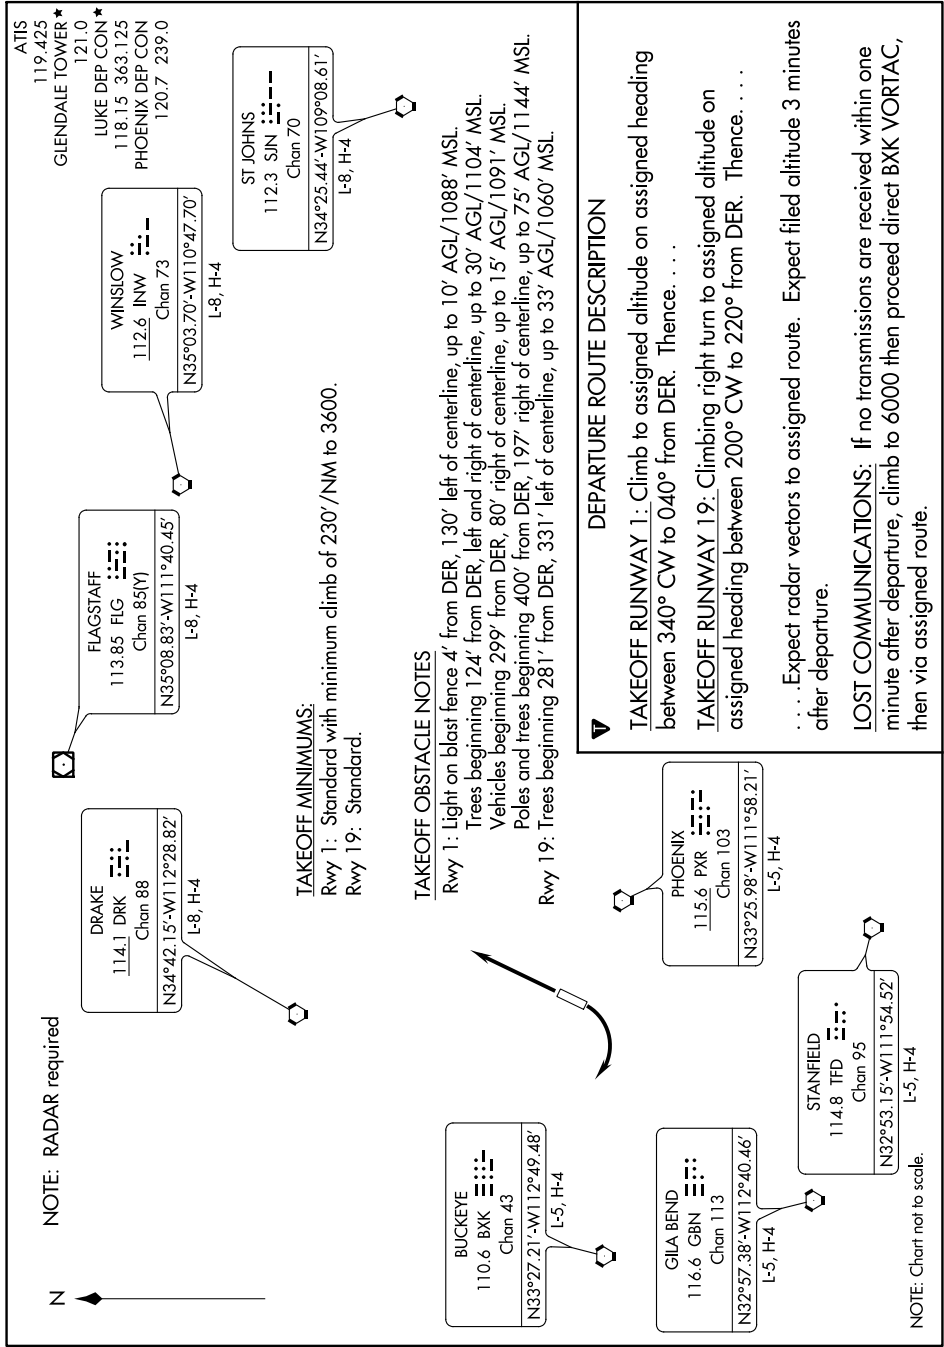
ATIS
119.425
GLENDALE TOWER★
121.0
LUKE DEP CON★
118.15 363.125
PHOENIX DEP CON
120.7 239.0

NOTE: RADAR required

N

DRAKE
114.1 DRK
Chan 88
N34°42.15'-W112°28.82'
L-8, H-4

FLAGSTAFF
113.85 FLG
Chan 85(Y)
N35°08.83'-W111°40.45'
L-8, H-4

WINSLOW
112.6 INW
Chan 73
N35°03.70'-W110°47.70'
L-8, H-4

ST JOHNS
112.3 SJN
Chan 70
N34°25.44'-W109°08.61'
L-8, H-4

TAKEOFF MINIMUMS:
Rwy 1: Standard with minimum climb of 230'/NM to 3600.
Rwy 19: Standard.

TAKEOFF OBSTACLE NOTES
Rwy 1: Light on blast fence 4' from DER, 130' left of centerline, up to 10' AGL/1088' MSL.
Trees beginning 124' from DER, left and right of centerline, up to 30' AGL/1104' MSL.
Vehicles beginning 299' from DER, 80' right of centerline, up to 15' AGL/1091' MSL.
Poles and trees beginning 400' from DER, 197' right of centerline, up to 75' AGL/1144' MSL.
Rwy 19: Trees beginning 281' from DER, 331' left of centerline, up to 33' AGL/1060' MSL.

BUCKEYE
110.6 BXK
Chan 43
N33°27.21'-W112°49.48'
L-5, H-4

GILA BEND
116.6 GBN
Chan 113
N32°57.38'-W112°40.46'
L-5, H-4

STANFIELD
114.8 TFD
Chan 95
N32°53.15'-W111°54.52'
L-5, H-4

PHOENIX
115.6 PXR
Chan 103
N33°25.98'-W111°58.21'
L-5, H-4

NOTE: Chart not to scale.

DEPARTURE ROUTE DESCRIPTION

TAKEOFF RUNWAY 1: Climb to assigned altitude on assigned heading between 340° CW to 040° from DER. Thence. . . .

TAKEOFF RUNWAY 19: Climbing right turn to assigned altitude on assigned heading between 200° CW to 220° from DER. Thence. . . .

. . . .Expect radar vectors to assigned route. Expect filed altitude 3 minutes after departure.

LOST COMMUNICATIONS: If no transmissions are received within one minute after departure, climb to 6000 then proceed direct BXK VORTAC, then via assigned route.